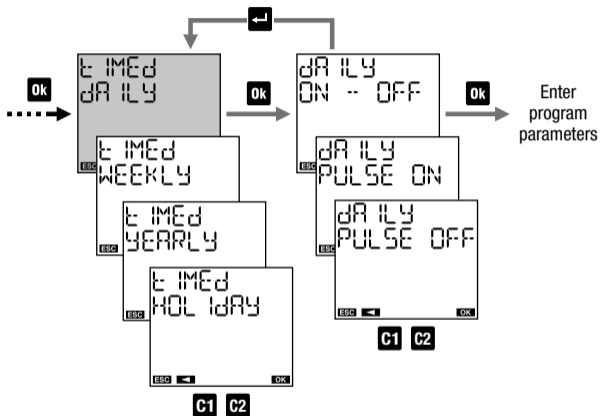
Ok

t IMEd
dA ILY
ESC

t IMEd
WEEKLY
ESC

t IMEd
YEARLY
ESC

t IMEd
HOL IdAY
ESC ◄ OK

C1 C2

Ok

dA ILY
ON -- OFF
ESC

dA ILY
PULSE ON
ESC

dA ILY
PULSE OFF
ESC ◄ OK

C1 C2

Ok

Enter program parameters